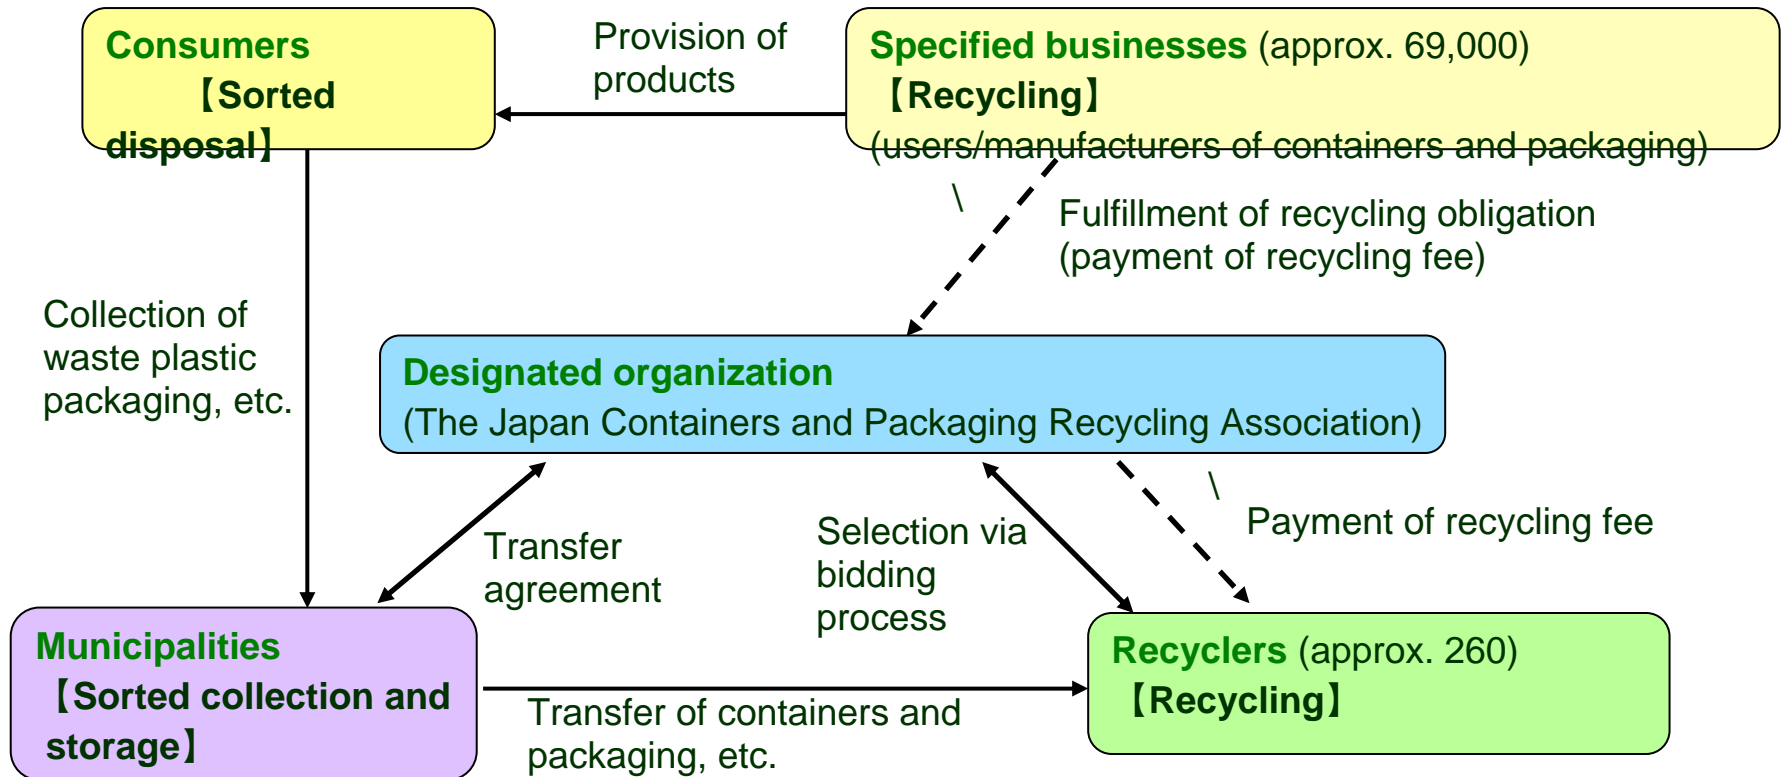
Consumers
【Sorted disposal】

Provision of products

Specified businesses (approx. 69,000)
【Recycling】
(users/manufacturers of containers and packaging)

\

Fulfillment of recycling obligation (payment of recycling fee)

Collection of waste plastic packaging, etc.

Designated organization
(The Japan Containers and Packaging Recycling Association)

\

Payment of recycling fee

Transfer agreement

Selection via bidding process

Municipalities
【Sorted collection and storage】

Transfer of containers and packaging, etc.

Recyclers (approx. 260)
【Recycling】